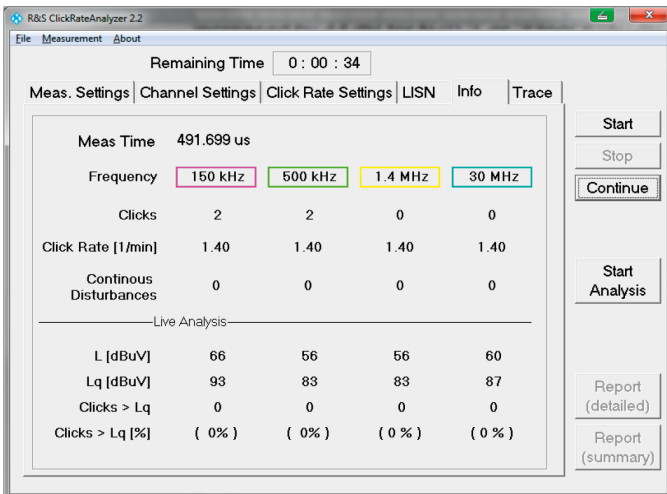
R&S ClickRateAnalyzer 2.2

File Measurement About

Remaining Time 0 : 00 : 34

Meas. Settings | Channel Settings | Click Rate Settings | LISN | Info | Trace

Meas Time 491.699 us

| | | | | |
|---|---|---|---|---|
| Frequency | 150 kHz | 500 kHz | 1.4 MHz | 30 MHz |
| Clicks | 2 | 2 | 0 | 0 |
| Click Rate [1/min] | 1.40 | 1.40 | 1.40 | 1.40 |
| Continous Disturbances | 0 | 0 | 0 | 0 |

Live Analysis

| | | | | |
|---|---|---|---|---|
| L [dBuV] | 66 | 56 | 56 | 60 |
| Lq [dBuV] | 93 | 83 | 83 | 87 |
| Clicks > Lq | 0 | 0 | 0 | 0 |
| Clicks > Lq [%] | ( 0%) | ( 0%) | ( 0 %) | ( 0 %) |

Start

Stop

Continue

Start Analysis

Report (detailed)

Report (summary)